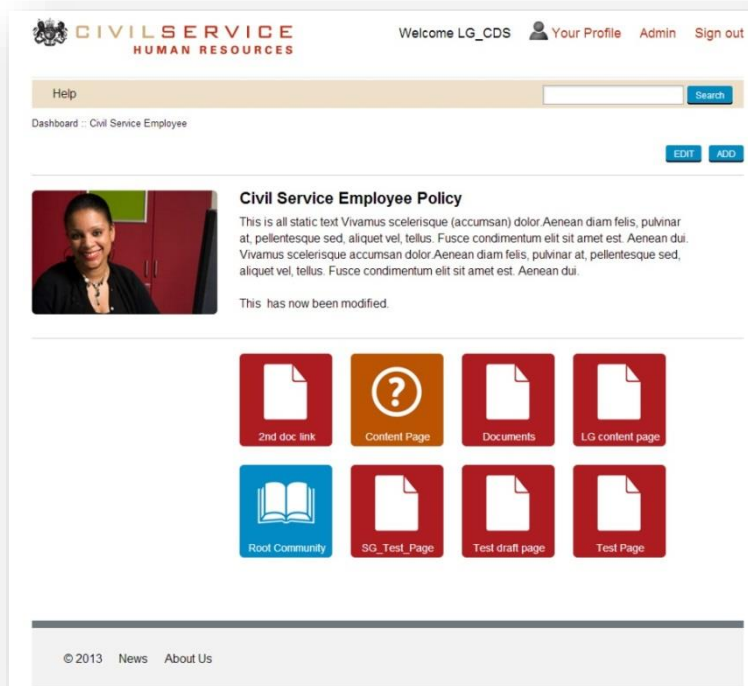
CIVILSERVICE
HUMAN RESOURCES

Welcome LG_CDS Your Profile Admin Sign out

Help

Search

Dashboard :: Civil Service Employee

EDIT ADD

Civil Service Employee Policy

This is all static text Vivamus scelerisque (accumsan) dolor.Aenean diam felis, pulvinar at, pellentesque sed, aliquet vel, tellus. Fusce condimentum elit sit amet est. Aenean dui. Vivamus scelerisque accumsan dolor.Aenean diam felis, pulvinar at, pellentesque sed, aliquet vel, tellus. Fusce condimentum elit sit amet est. Aenean dui.

This has now been modified.

2nd doc link

Content Page

Documents

LG content page

Root Community

SG_Test_Page

Test draft page

Test Page

© 2013 News About Us